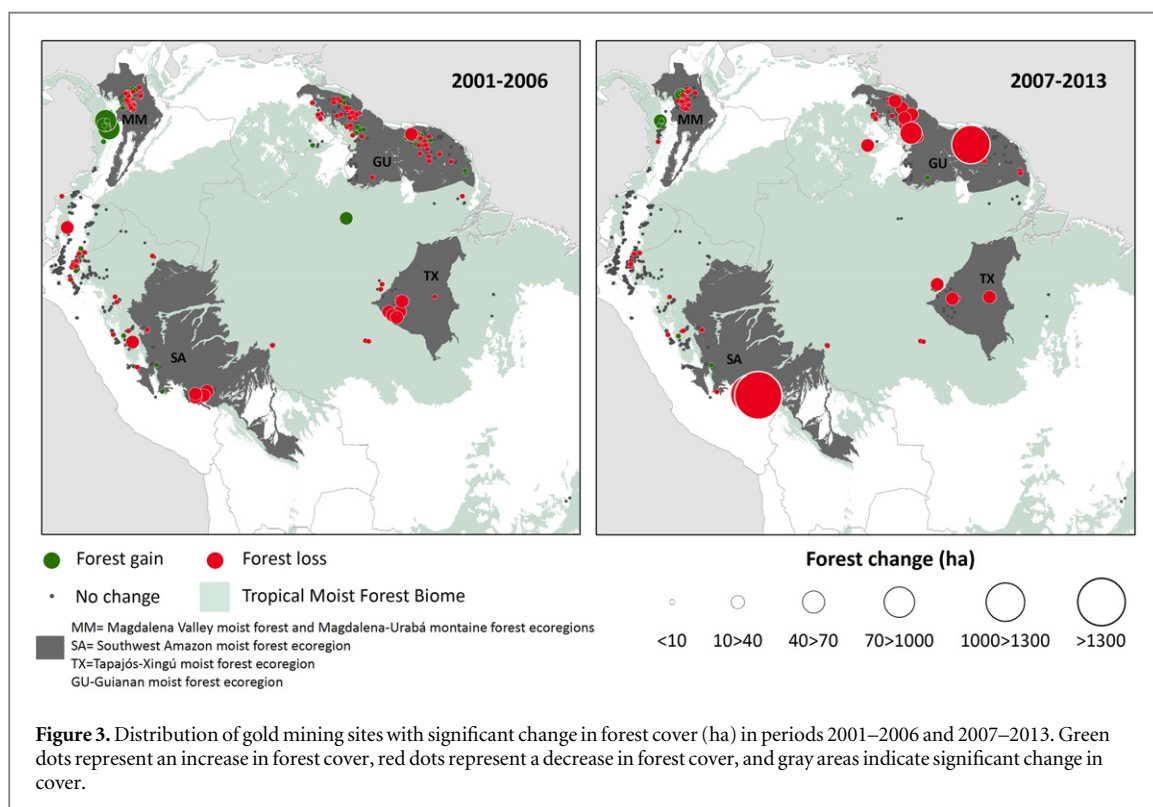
2001-2006

MM

GU

TX

SA

2007-2013

MM

GU

TX

SA

Forest gain

Forest loss

No change

Tropical Moist Forest Biome

MM= Magdalena Valley moist forest and Magdalena-Urabá montaine forest ecoregions
SA= Southwest Amazon moist forest ecoregion
TX=Tapajós-Xingú moist forest ecoregion
GU-Guianan moist forest ecoregion

Forest change (ha)

<10 10>40 40>70 70>1000 1000>1300 >1300

**Figure 3.** Distribution of gold mining sites with significant change in forest cover (ha) in periods 2001–2006 and 2007–2013. Green dots represent an increase in forest cover, red dots represent a decrease in forest cover, and gray areas indicate significant change in cover.